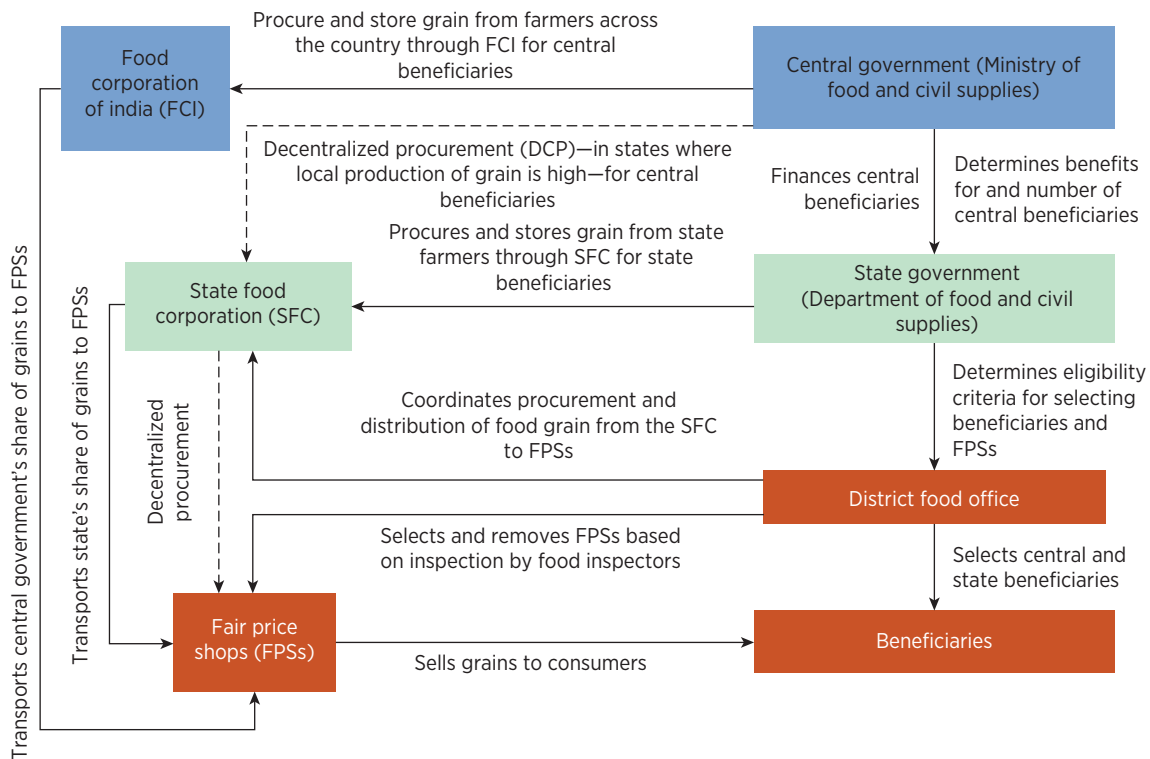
Food corporation of india (FCI)

Procure and store grain from farmers across the country through FCI for central beneficiaries

Central government (Ministry of food and civil supplies)

Decentralized procurement (DCP)—in states where local production of grain is high—for central beneficiaries

Finances central beneficiaries

Determines benefits for and number of central beneficiaries

Procures and stores grain from state farmers through SFC for state beneficiaries

State food corporation (SFC)

State government (Department of food and civil supplies)

Transports central government's share of grains to FPSs

Transports state's share of grains to FPSs

Decentralized procurement

Coordinates procurement and distribution of food grain from the SFC to FPSs

Determines eligibility criteria for selecting beneficiaries and FPSs

District food office

Selects and removes FPSs based on inspection by food inspectors

Selects central and state beneficiaries

Fair price shops (FPSs)

Sells grains to consumers

Beneficiaries